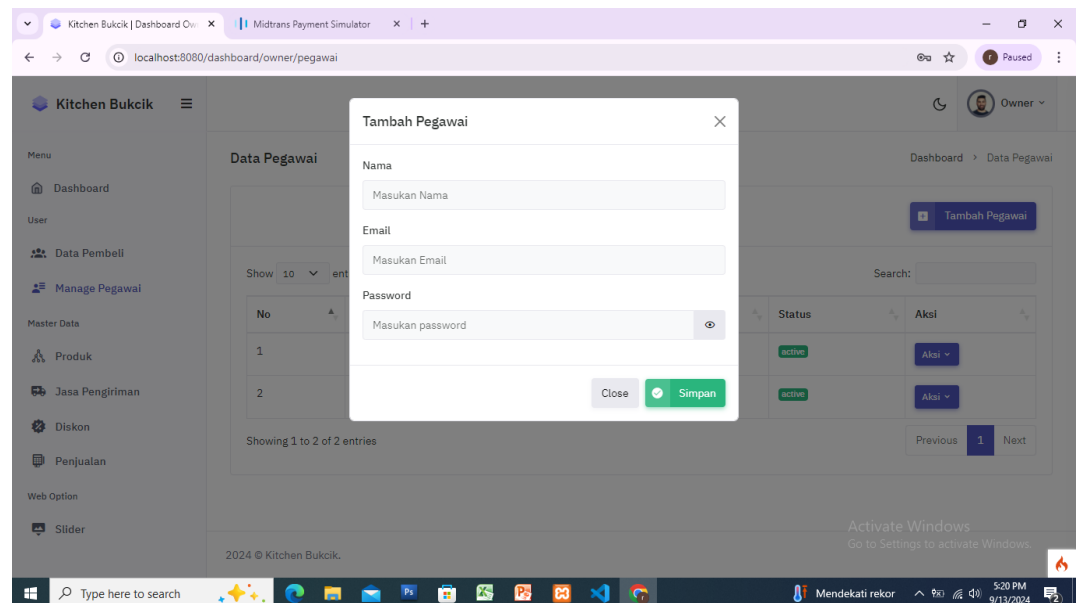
Kitchen Bukcik | Dashboard Ow ×
Midtrans Payment Simulator ×
+

localhost:8080/dashboard/owner/pegawai

Paused

Kitchen Bukcik

Owner

Menu
Dashboard
User
Data Pembeli
Manage Pegawai
Master Data
Produk
Jasa Pengiriman
Diskon
Penjualan
Web Option
Slider

Data Pegawai

Dashboard > Data Pegawai

Tambah Pegawai

Show 10 ent

Search:

| No | | Status | Aksi |
|---|---|---|---|
| 1 | | active | Aksi |
| 2 | | active | Aksi |

Showing 1 to 2 of 2 entries

Previous 1 Next

Tambah Pegawai

Nama
Masukan Nama

Email
Masukan Email

Password
Masukan password

Close
Simpan

2024 © Kitchen Bukcik.

Activate Windows
Go to Settings to activate Windows.

Type here to search

Mendekati rekor

5:20 PM
9/13/2024